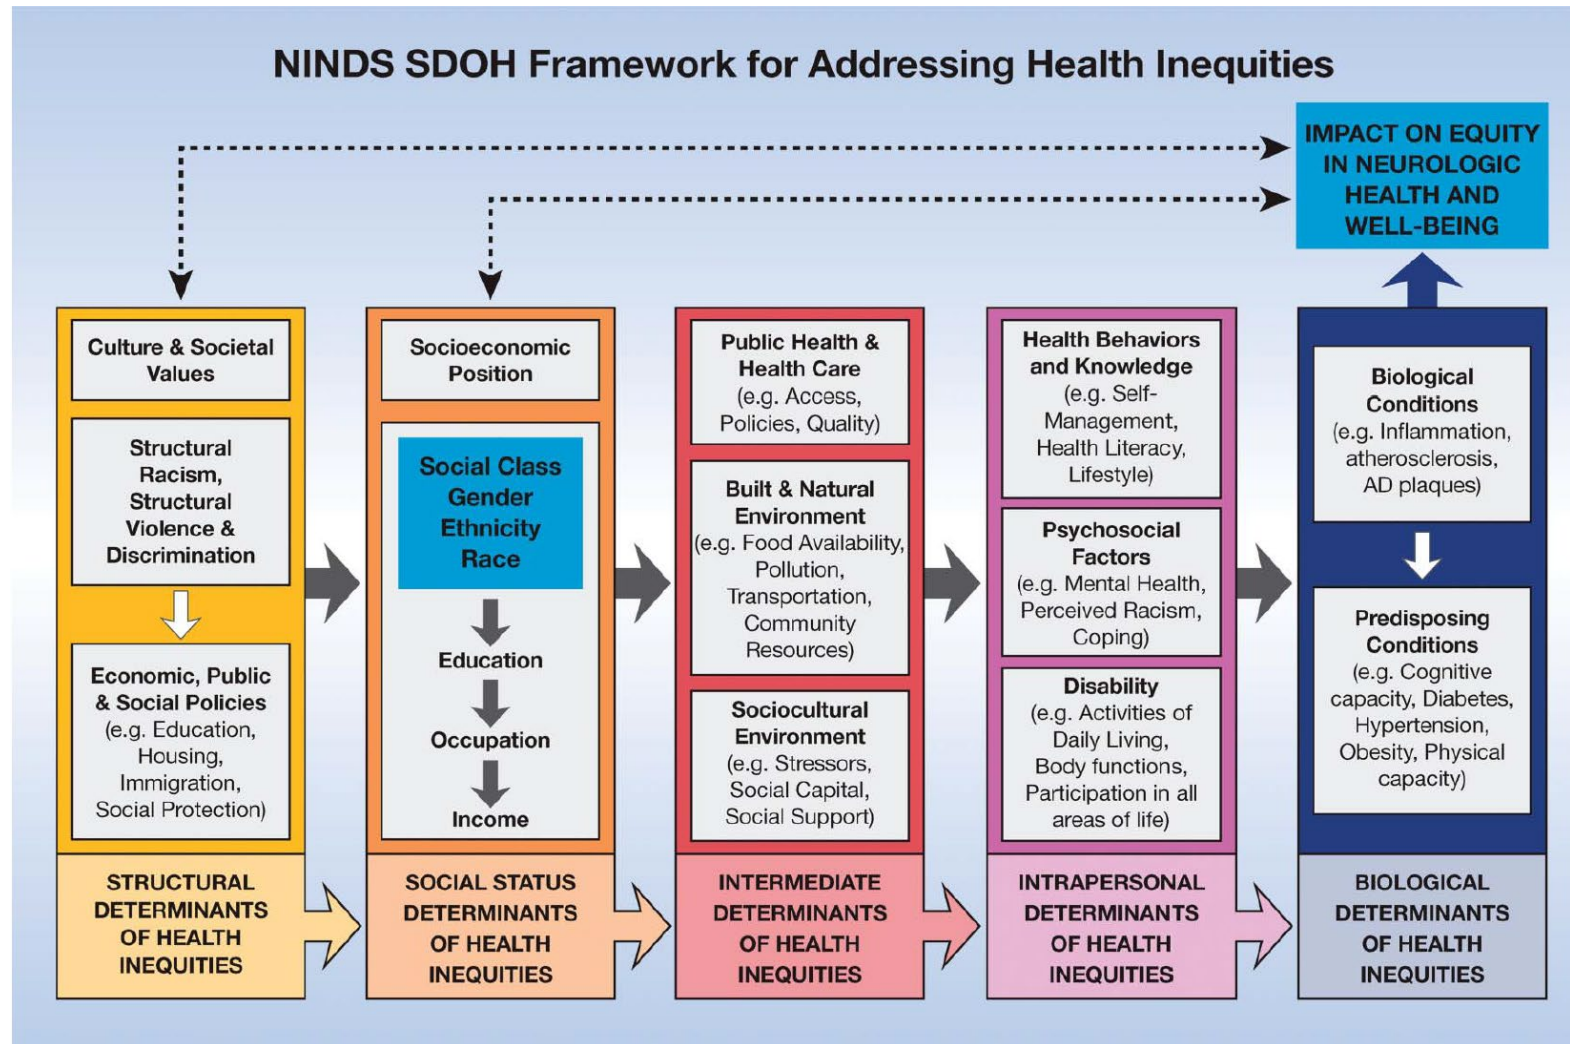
NINDS SDOH Framework for Addressing Health Inequities

IMPACT ON EQUITY IN NEUROLOGIC HEALTH AND WELL-BEING

Culture & Societal Values

Structural Racism, Structural Violence & Discrimination

Economic, Public & Social Policies (e.g. Education, Housing, Immigration, Social Protection)

STRUCTURAL DETERMINANTS OF HEALTH INEQUITIES

Socioeconomic Position

Social Class Gender Ethnicity Race

Education

Occupation

Income

SOCIAL STATUS DETERMINANTS OF HEALTH INEQUITIES

Public Health & Health Care (e.g. Access, Policies, Quality)

Built & Natural Environment (e.g. Food Availability, Pollution, Transportation, Community Resources)

Sociocultural Environment (e.g. Stressors, Social Capital, Social Support)

INTERMEDIATE DETERMINANTS OF HEALTH INEQUITIES

Health Behaviors and Knowledge (e.g. Self-Management, Health Literacy, Lifestyle)

Psychosocial Factors (e.g. Mental Health, Perceived Racism, Coping)

Disability (e.g. Activities of Daily Living, Body functions, Participation in all areas of life)

INTRAPERSONAL DETERMINANTS OF HEALTH INEQUITIES

Biological Conditions (e.g. Inflammation, atherosclerosis, AD plaques)

Predisposing Conditions (e.g. Cognitive capacity, Diabetes, Hypertension, Obesity, Physical capacity)

BIOLOGICAL DETERMINANTS OF HEALTH INEQUITIES